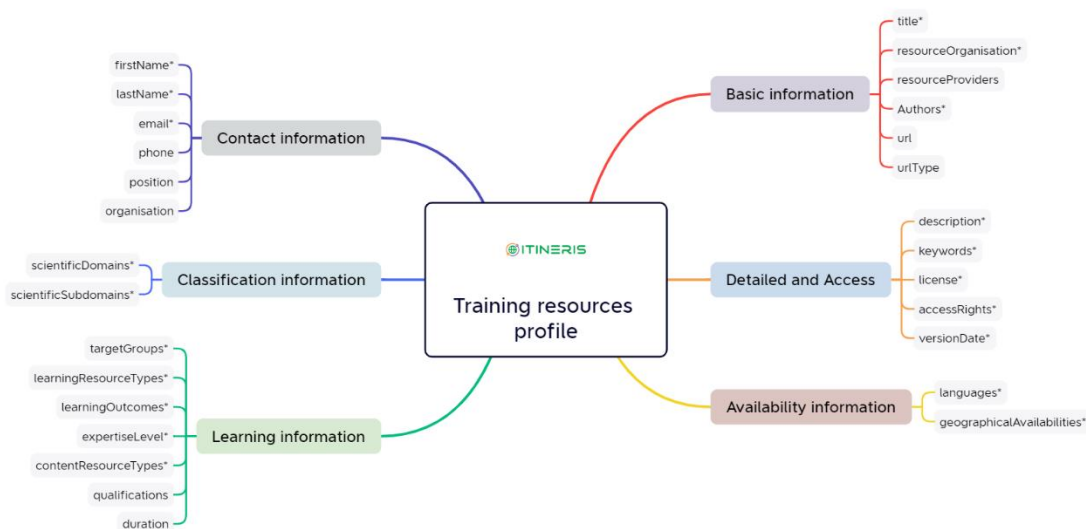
ITINERIS

Training resources profile

Contact information
firstName*
lastName*
email*
phone
position
organisation

Classification information
scientificDomains*
scientificSubdomains*

Learning information
targetGroups*
learningResourceTypes*
learningOutcomes*
expertiseLevel*
contentResourceTypes*
qualifications
duration

Basic information
title*
resourceOrganisation*
resourceProviders
Authors*
url
urlType

Detailed and Access
description*
keywords*
license*
accessRights*
versionDate*

Availability information
languages*
geographicalAvailabilities*